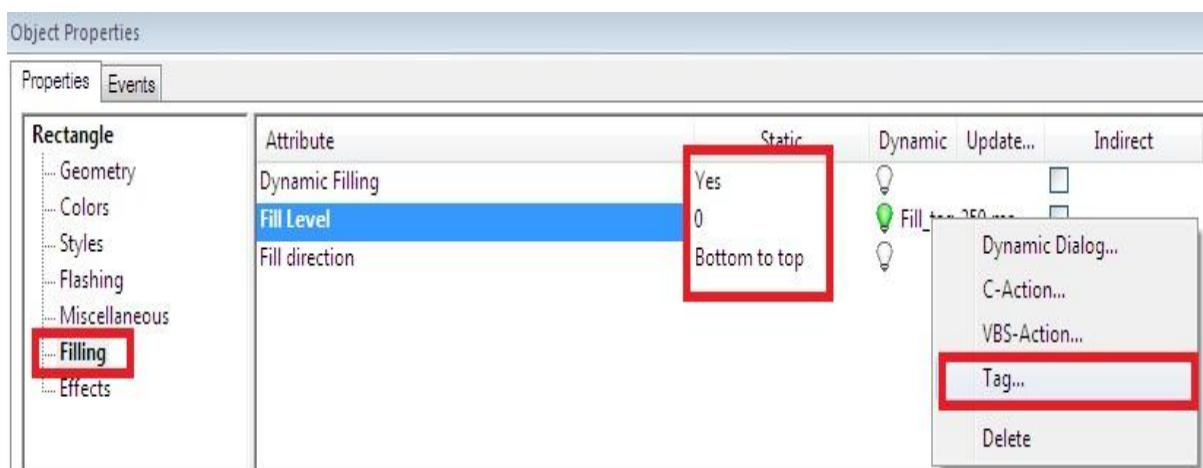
Object Properties

Properties | Events

Rectangle
Geometry
Colors
Styles
Flashing
Miscellaneous
Filling
Effects

| Attribute | Static | Dynamic | Update... | Indirect |
|---|---|---|---|---|
| Dynamic Filling | Yes | | | |
| Fill Level | 0 | Fill_t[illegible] | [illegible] | |
| Fill direction | Bottom to top | | | |

Dynamic Dialog...
C-Action...
VBS-Action...
Tag...
Delete